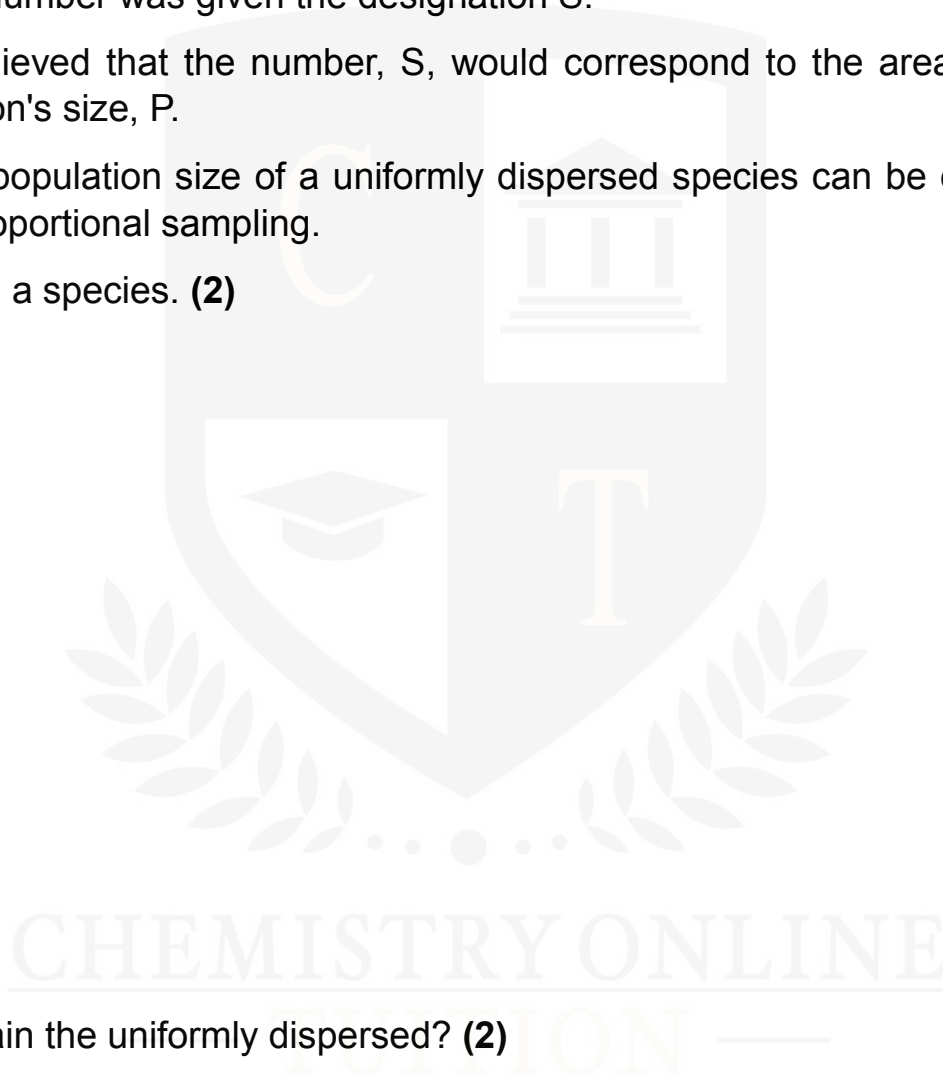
number was given the designation S.

ieved that the number, S, would correspond to the area on's size, P.

population size of a uniformly dispersed species can be portional sampling.

a species. **(2)**

CHEMISTRY ONLINE
TUITION

ain the uniformly dispersed? **(2)**